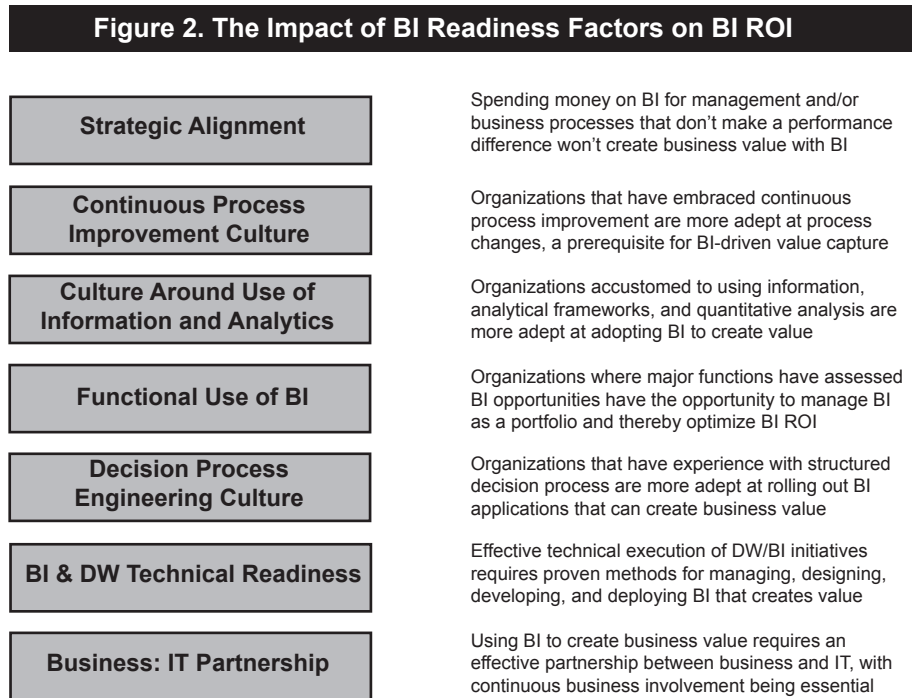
Figure 2. The Impact of BI Readiness Factors on BI ROI

Strategic Alignment

Spending money on BI for management and/or business processes that don't make a performance difference won't create business value with BI

Continuous Process Improvement Culture

Organizations that have embraced continuous process improvement are more adept at process changes, a prerequisite for BI-driven value capture

Culture Around Use of Information and Analytics

Organizations accustomed to using information, analytical frameworks, and quantitative analysis are more adept at adopting BI to create value

Functional Use of BI

Organizations where major functions have assessed BI opportunities have the opportunity to manage BI as a portfolio and thereby optimize BI ROI

Decision Process Engineering Culture

Organizations that have experience with structured decision process are more adept at rolling out BI applications that can create business value

BI & DW Technical Readiness

Effective technical execution of DW/BI initiatives requires proven methods for managing, designing, developing, and deploying BI that creates value

Business: IT Partnership

Using BI to create business value requires an effective partnership between business and IT, with continuous business involvement being essential